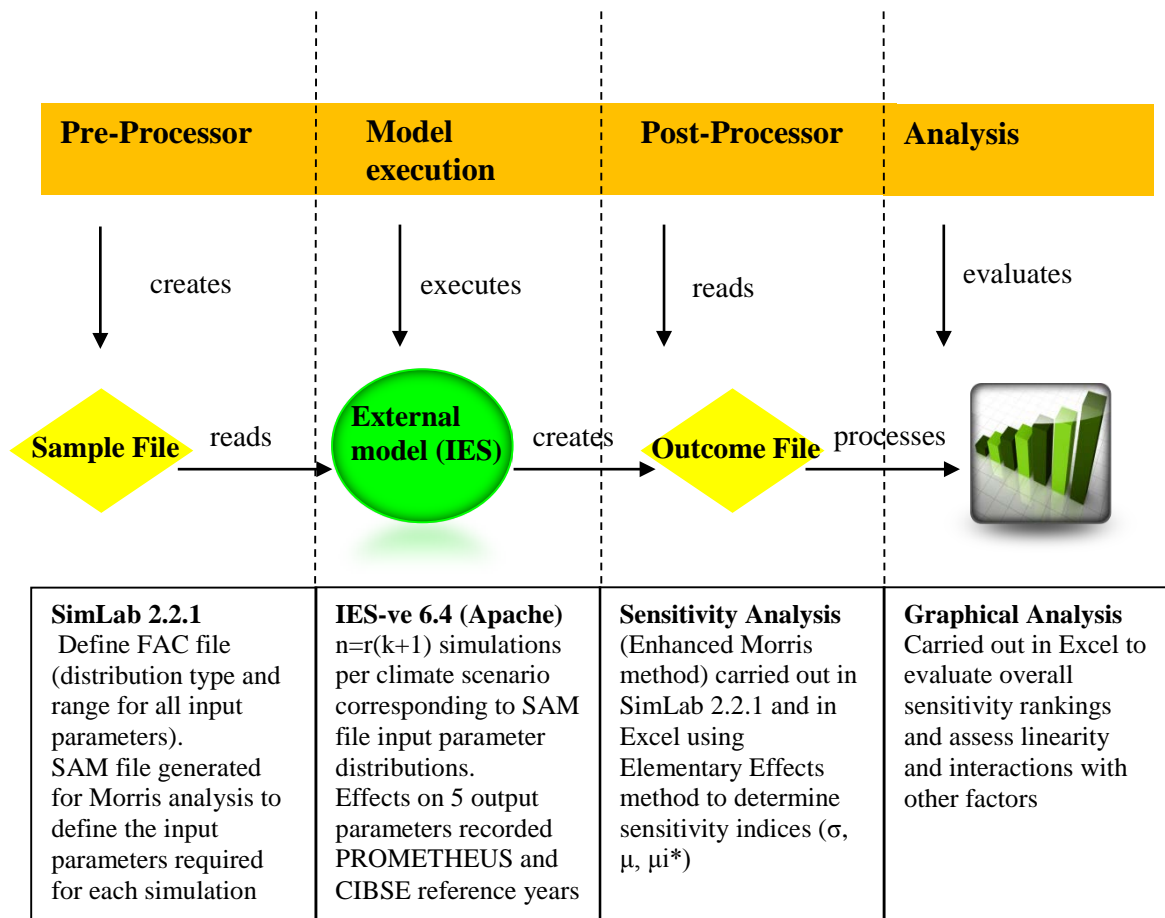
Pre-Processor

Model execution

Post-Processor

Analysis

creates

executes

reads

evaluates

Sample File

reads

External model (IES)

creates

Outcome File

processes

| SimLab 2.2.1 Define FAC file (distribution type and range for all input parameters). SAM file generated for Morris analysis to define the input parameters required for each simulation | IES-ve 6.4 (Apache) n=r(k+1) simulations per climate scenario corresponding to SAM file input parameter distributions. Effects on 5 output parameters recorded PROMETHEUS and CIBSE reference years | Sensitivity Analysis (Enhanced Morris method) carried out in SimLab 2.2.1 and in Excel using Elementary Effects method to determine sensitivity indices (σ, μ, μi*) | Graphical Analysis Carried out in Excel to evaluate overall sensitivity rankings and assess linearity and interactions with other factors |